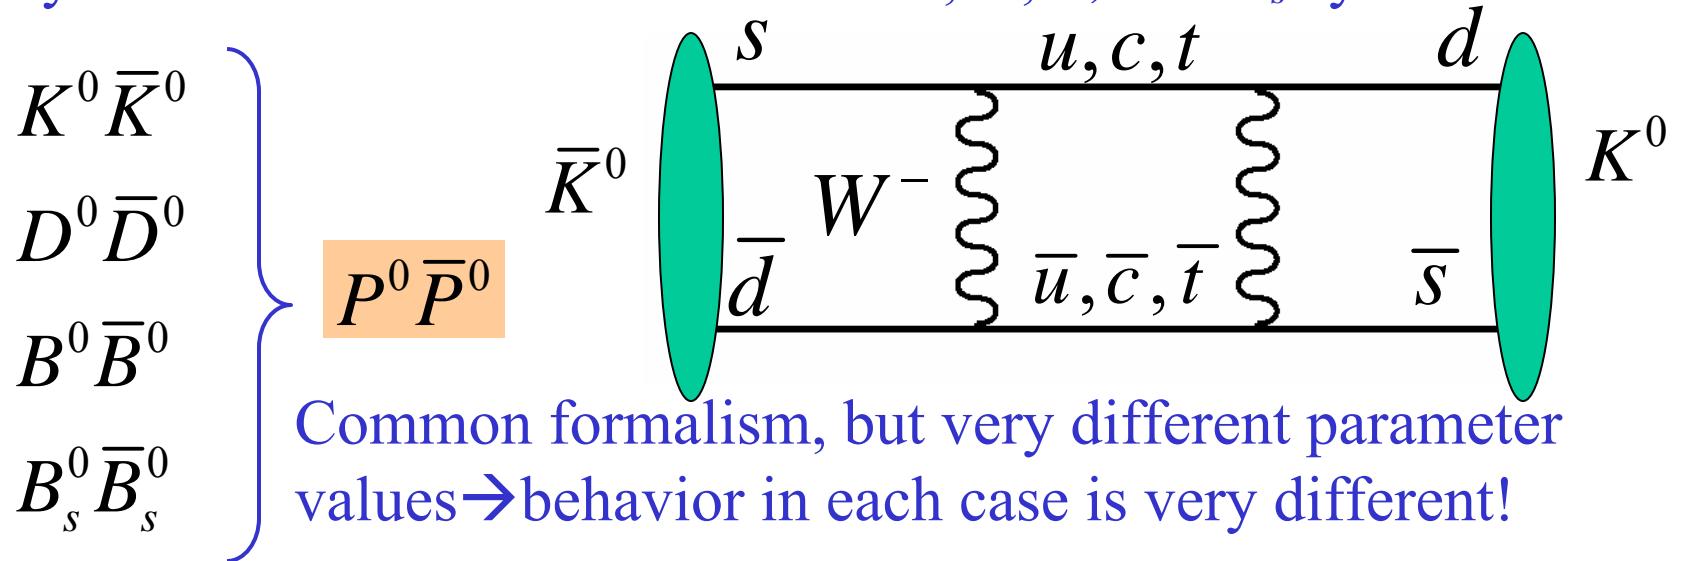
$K^0\overline{K}^0$

$D^0\overline{D}^0$

$B^0\overline{B}^0$

$B_s^0\overline{B}_s^0$

$P^0\overline{P}^0$

$s$ $u,c,t$ $d$

$\overline{K}^0$ $W^-$ $K^0$

$\overline{d}$ $\overline{u},\overline{c},\overline{t}$ $\overline{s}$

Common formalism, but very different parameter values→behavior in each case is very different!